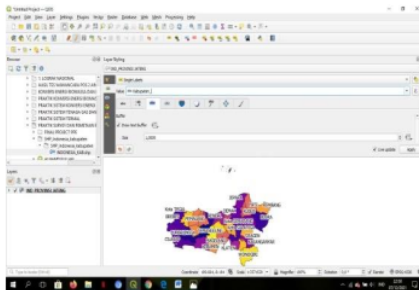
*Untitled Project — QGIS

Project Edit View Layer Settings Plugins Vector Raster Database Web Mesh Processing Help

Browser

Layer Styling

Buffer

Draw text buffer

Size

1,0000

Live update

Apply

Layers

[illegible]

Type to locate

Coordinate

Scale

Magnifier

Rotation

Render